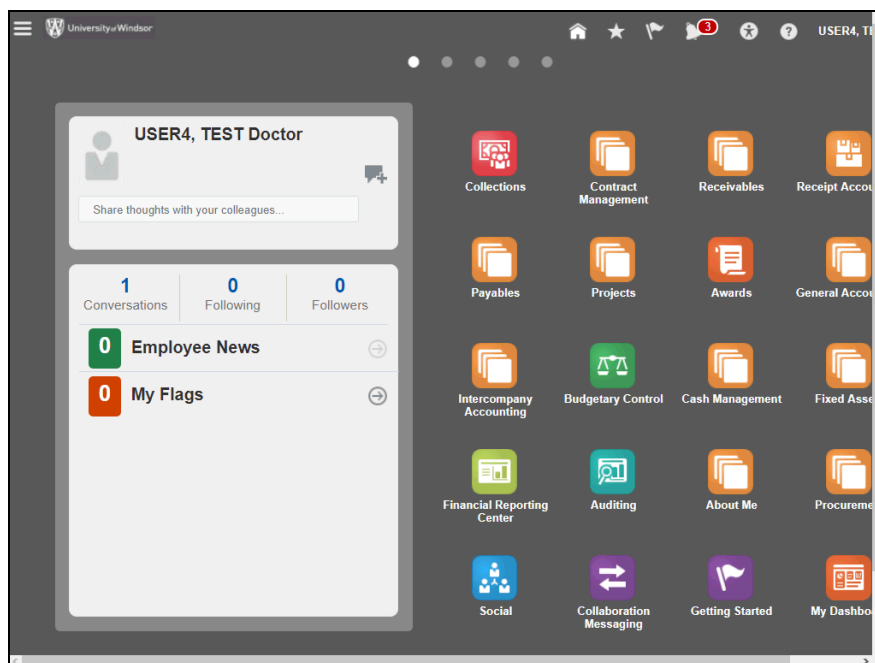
University of Windsor

3

USER4, TE

USER4, TEST Doctor

Share thoughts with your colleagues...

1
Conversations

0
Following

0
Followers

0 Employee News

0 My Flags

Collections

Contract Management

Receivables

Receipt Accou

Payables

Projects

Awards

General Accou

Intercompany Accounting

Budgetary Control

Cash Management

Fixed Asse

Financial Reporting Center

Auditing

About Me

Procureme

Social

Collaboration Messaging

Getting Started

My Dashbo